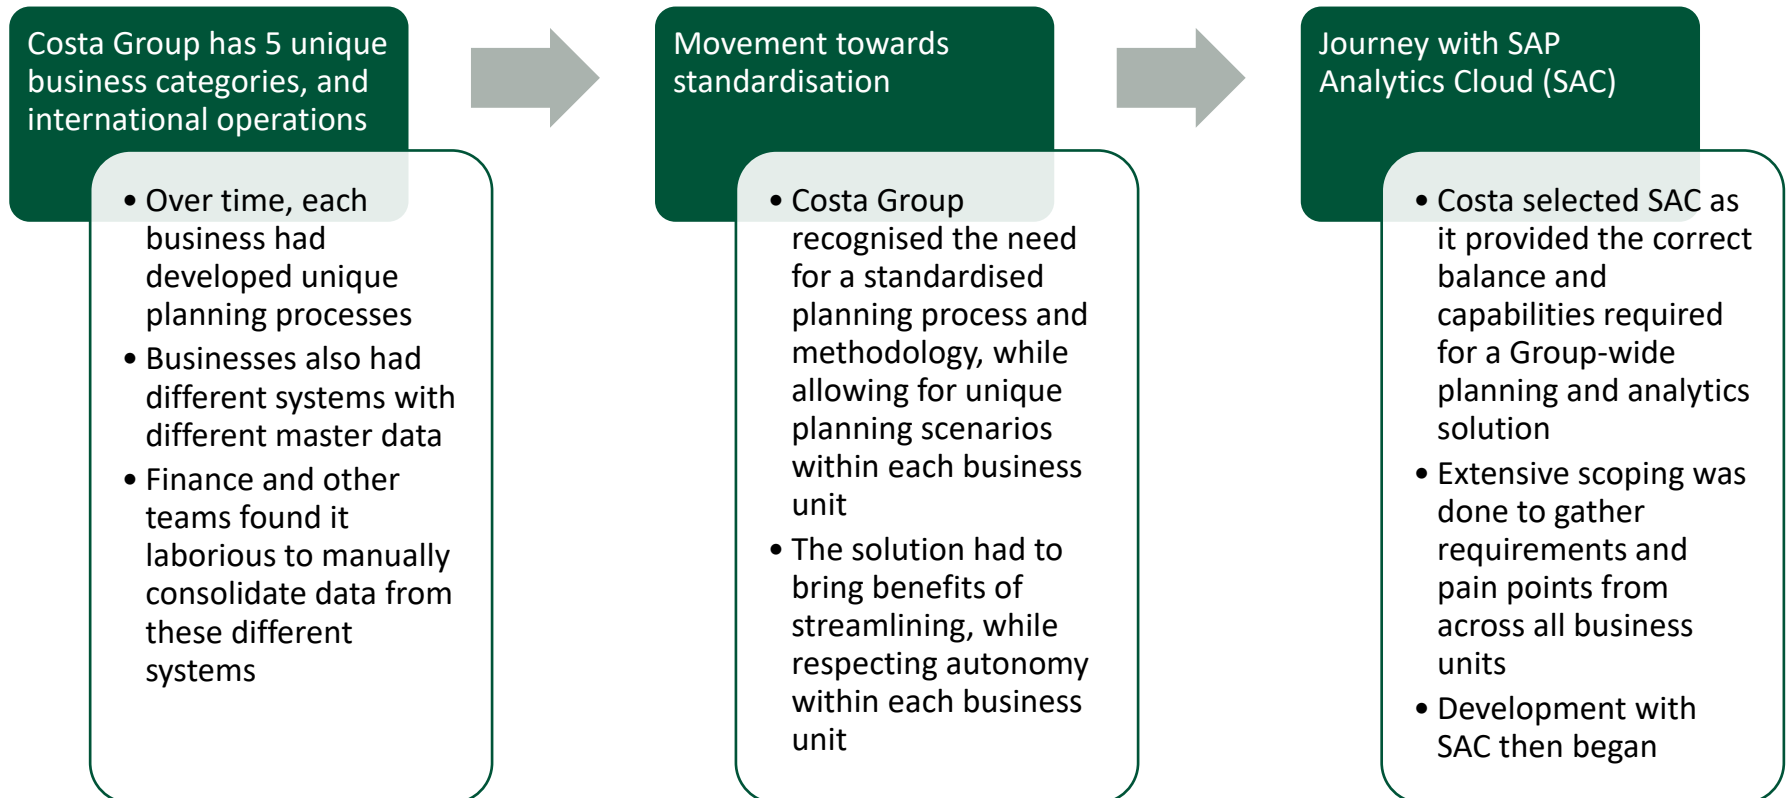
Costa Group has 5 unique business categories, and international operations

- Over time, each business had developed unique planning processes
- Businesses also had different systems with different master data
- Finance and other teams found it laborious to manually consolidate data from these different systems

Movement towards standardisation

- Costa Group recognised the need for a standardised planning process and methodology, while allowing for unique planning scenarios within each business unit
- The solution had to bring benefits of streamlining, while respecting autonomy within each business unit

Journey with SAP Analytics Cloud (SAC)

- Costa selected SAC as it provided the correct balance and capabilities required for a Group-wide planning and analytics solution
- Extensive scoping was done to gather requirements and pain points from across all business units
- Development with SAC then began